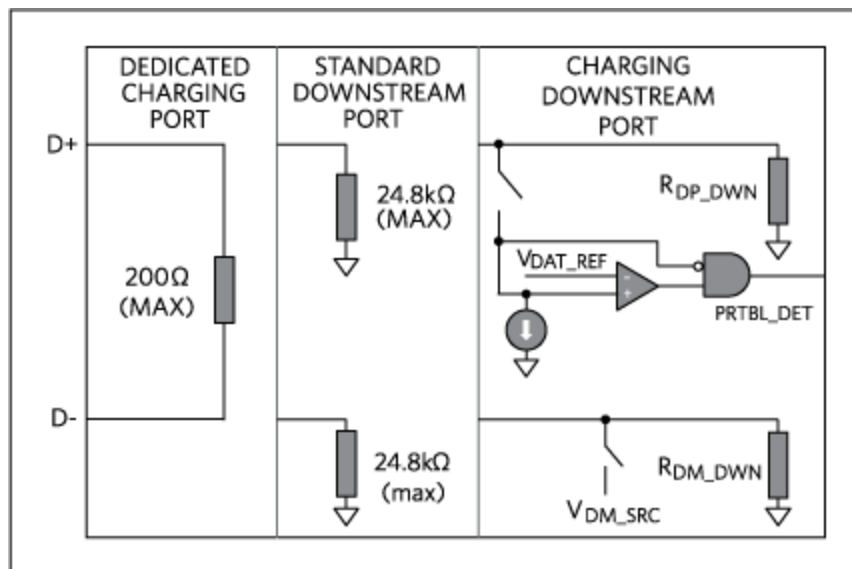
DEDICATED CHARGING PORT

STANDARD DOWNSTREAM PORT

CHARGING DOWNSTREAM PORT

D+

D-

200Ω (MAX)

24.8kΩ (MAX)

24.8kΩ (max)

$R_{DP\_DWN}$

$V_{DAT\_REF}$

-

+

PRTBL_DET

$R_{DM\_DWN}$

$V_{DM\_SRC}$